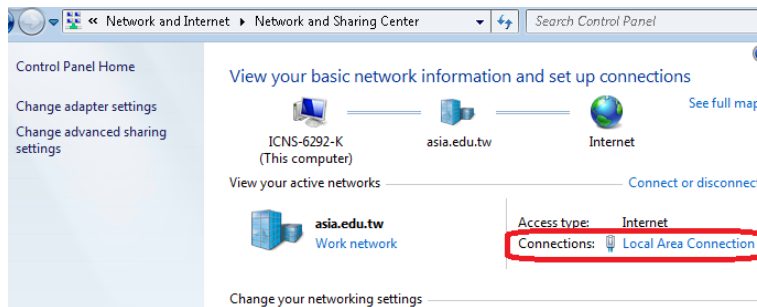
« Network and Internet ▸ Network and Sharing Center

Search Control Panel

Control Panel Home

Change adapter settings

Change advanced sharing settings

View your basic network information and set up connections

See full map

ICNS-6292-K
(This computer)

asia.edu.tw

Internet

View your active networks

Connect or disconnect

asia.edu.tw
Work network

Access type: Internet
Connections: Local Area Connection

Change your networking settings